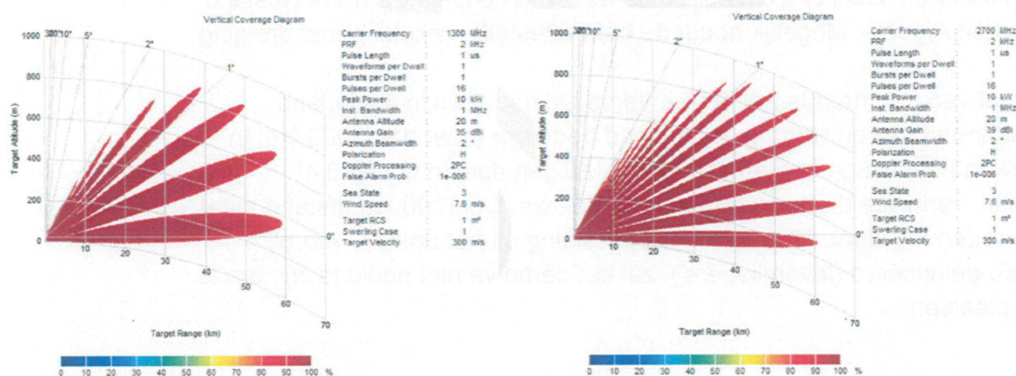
Vertical Coverage Diagram

1000
800
600
400
200
0

Target Altitude (m)

20°10° 5° 2° 1° 0°

10 20 30 40 50 60 70

Target Range (km)

| Carrier Frequency | 1300 | MHz |
|---|---|---|
| PRF | 2 | kHz |
| Pulse Length | 1 | us |
| Waveforms per Dwell | 1 | |
| Bursts per Dwell | 1 | |
| Pulses per Dwell | 16 | |
| Peak Power | 10 | kW |
| Inst. Bandwidth | 1 | MHz |
| Antenna Altitude | 20 | m |
| Antenna Gain | 35 | dBi |
| Azimuth Beamwidth | 2 | ° |
| Polarization | H | |
| Doppler Processing | 2PC | |
| False Alarm Prob. | 1e-006 | |
| Sea State | 3 | |
| Wind Speed | 7.6 | m/s |
| Target RCS | 1 | m² |
| Swerling Case | 1 | |
| Target Velocity | 300 | m/s |

0 10 20 30 40 50 60 70 80 90 100 %

Vertical Coverage Diagram

1000
800
600
400
200
0

Target Altitude (m)

20°10° 5° 2° 1° 0°

10 20 30 40 50 60 70

Target Range (km)

| Carrier Frequency | 2700 | MHz |
|---|---|---|
| PRF | 2 | kHz |
| Pulse Length | 1 | us |
| Waveforms per Dwell | 1 | |
| Bursts per Dwell | 1 | |
| Pulses per Dwell | 16 | |
| Peak Power | 10 | kW |
| Inst. Bandwidth | 1 | MHz |
| Antenna Altitude | 20 | m |
| Antenna Gain | 39 | dBi |
| Azimuth Beamwidth | 2 | ° |
| Polarization | H | |
| Doppler Processing | 2PC | |
| False Alarm Prob. | 1e-006 | |
| Sea State | 3 | |
| Wind Speed | 7.6 | m/s |
| Target RCS | 1 | m² |
| Swerling Case | 1 | |
| Target Velocity | 300 | m/s |

0 10 20 30 40 50 60 70 80 90 100 %